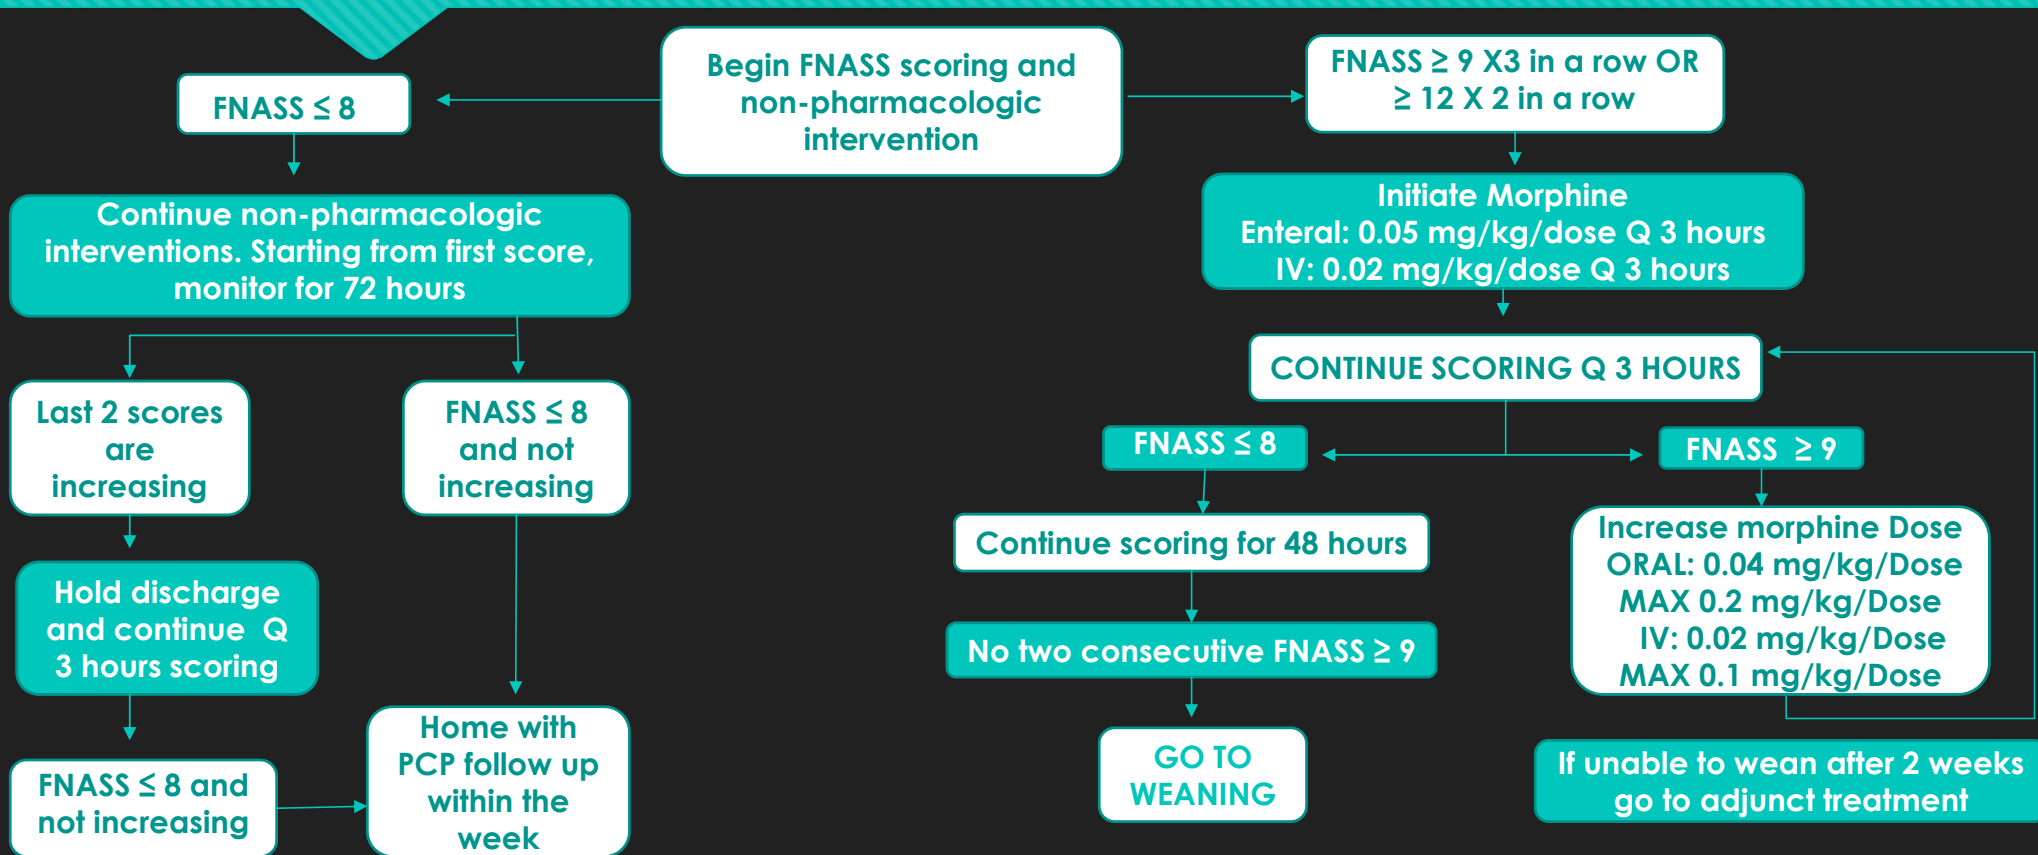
Begin FNASS scoring and non-pharmacologic intervention

FNASS ≤ 8

Continue non-pharmacologic interventions. Starting from first score, monitor for 72 hours

Last 2 scores are increasing

FNASS ≤ 8 and not increasing

Hold discharge and continue Q 3 hours scoring

FNASS ≤ 8 and not increasing

Home with PCP follow up within the week

FNASS ≥ 9 X3 in a row OR ≥ 12 X 2 in a row

Initiate Morphine
Enteral: 0.05 mg/kg/dose Q 3 hours
IV: 0.02 mg/kg/dose Q 3 hours

CONTINUE SCORING Q 3 HOURS

FNASS ≤ 8

FNASS ≥ 9

Continue scoring for 48 hours

No two consecutive FNASS ≥ 9

GO TO WEANING

Increase morphine Dose
ORAL: 0.04 mg/kg/Dose
MAX 0.2 mg/kg/Dose
IV: 0.02 mg/kg/Dose
MAX 0.1 mg/kg/Dose

If unable to wean after 2 weeks go to adjunct treatment